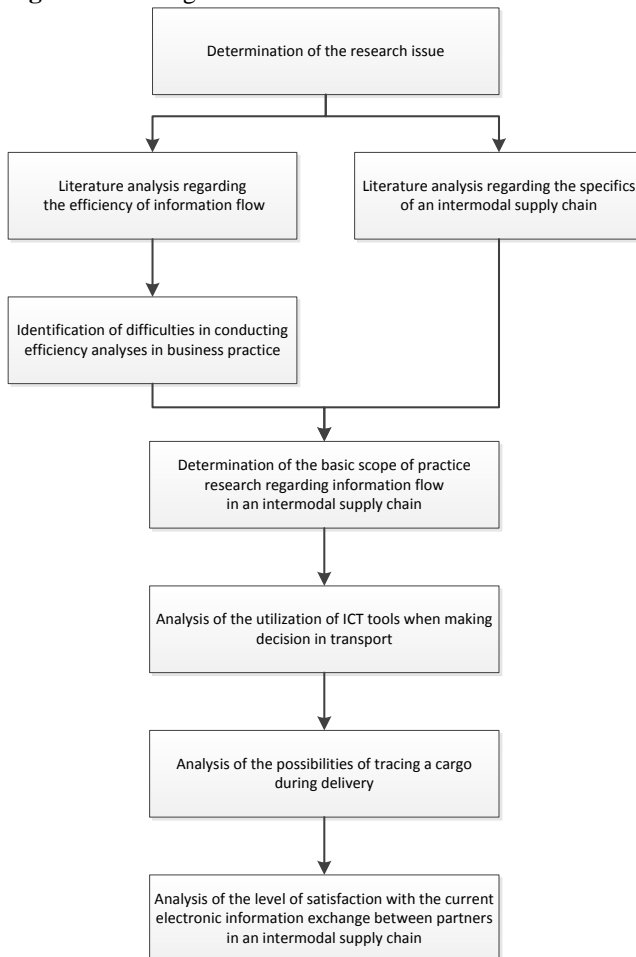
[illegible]

Determination of the research issue

Literature analysis regarding the efficiency of information flow

Literature analysis regarding the specifics of an intermodal supply chain

Identification of difficulties in conducting efficiency analyses in business practice

Determination of the basic scope of practice research regarding information flow in an intermodal supply chain

Analysis of the utilization of ICT tools when making decision in transport

Analysis of the possibilities of tracing a cargo during delivery

Analysis of the level of satisfaction with the current electronic information exchange between partners in an intermodal supply chain